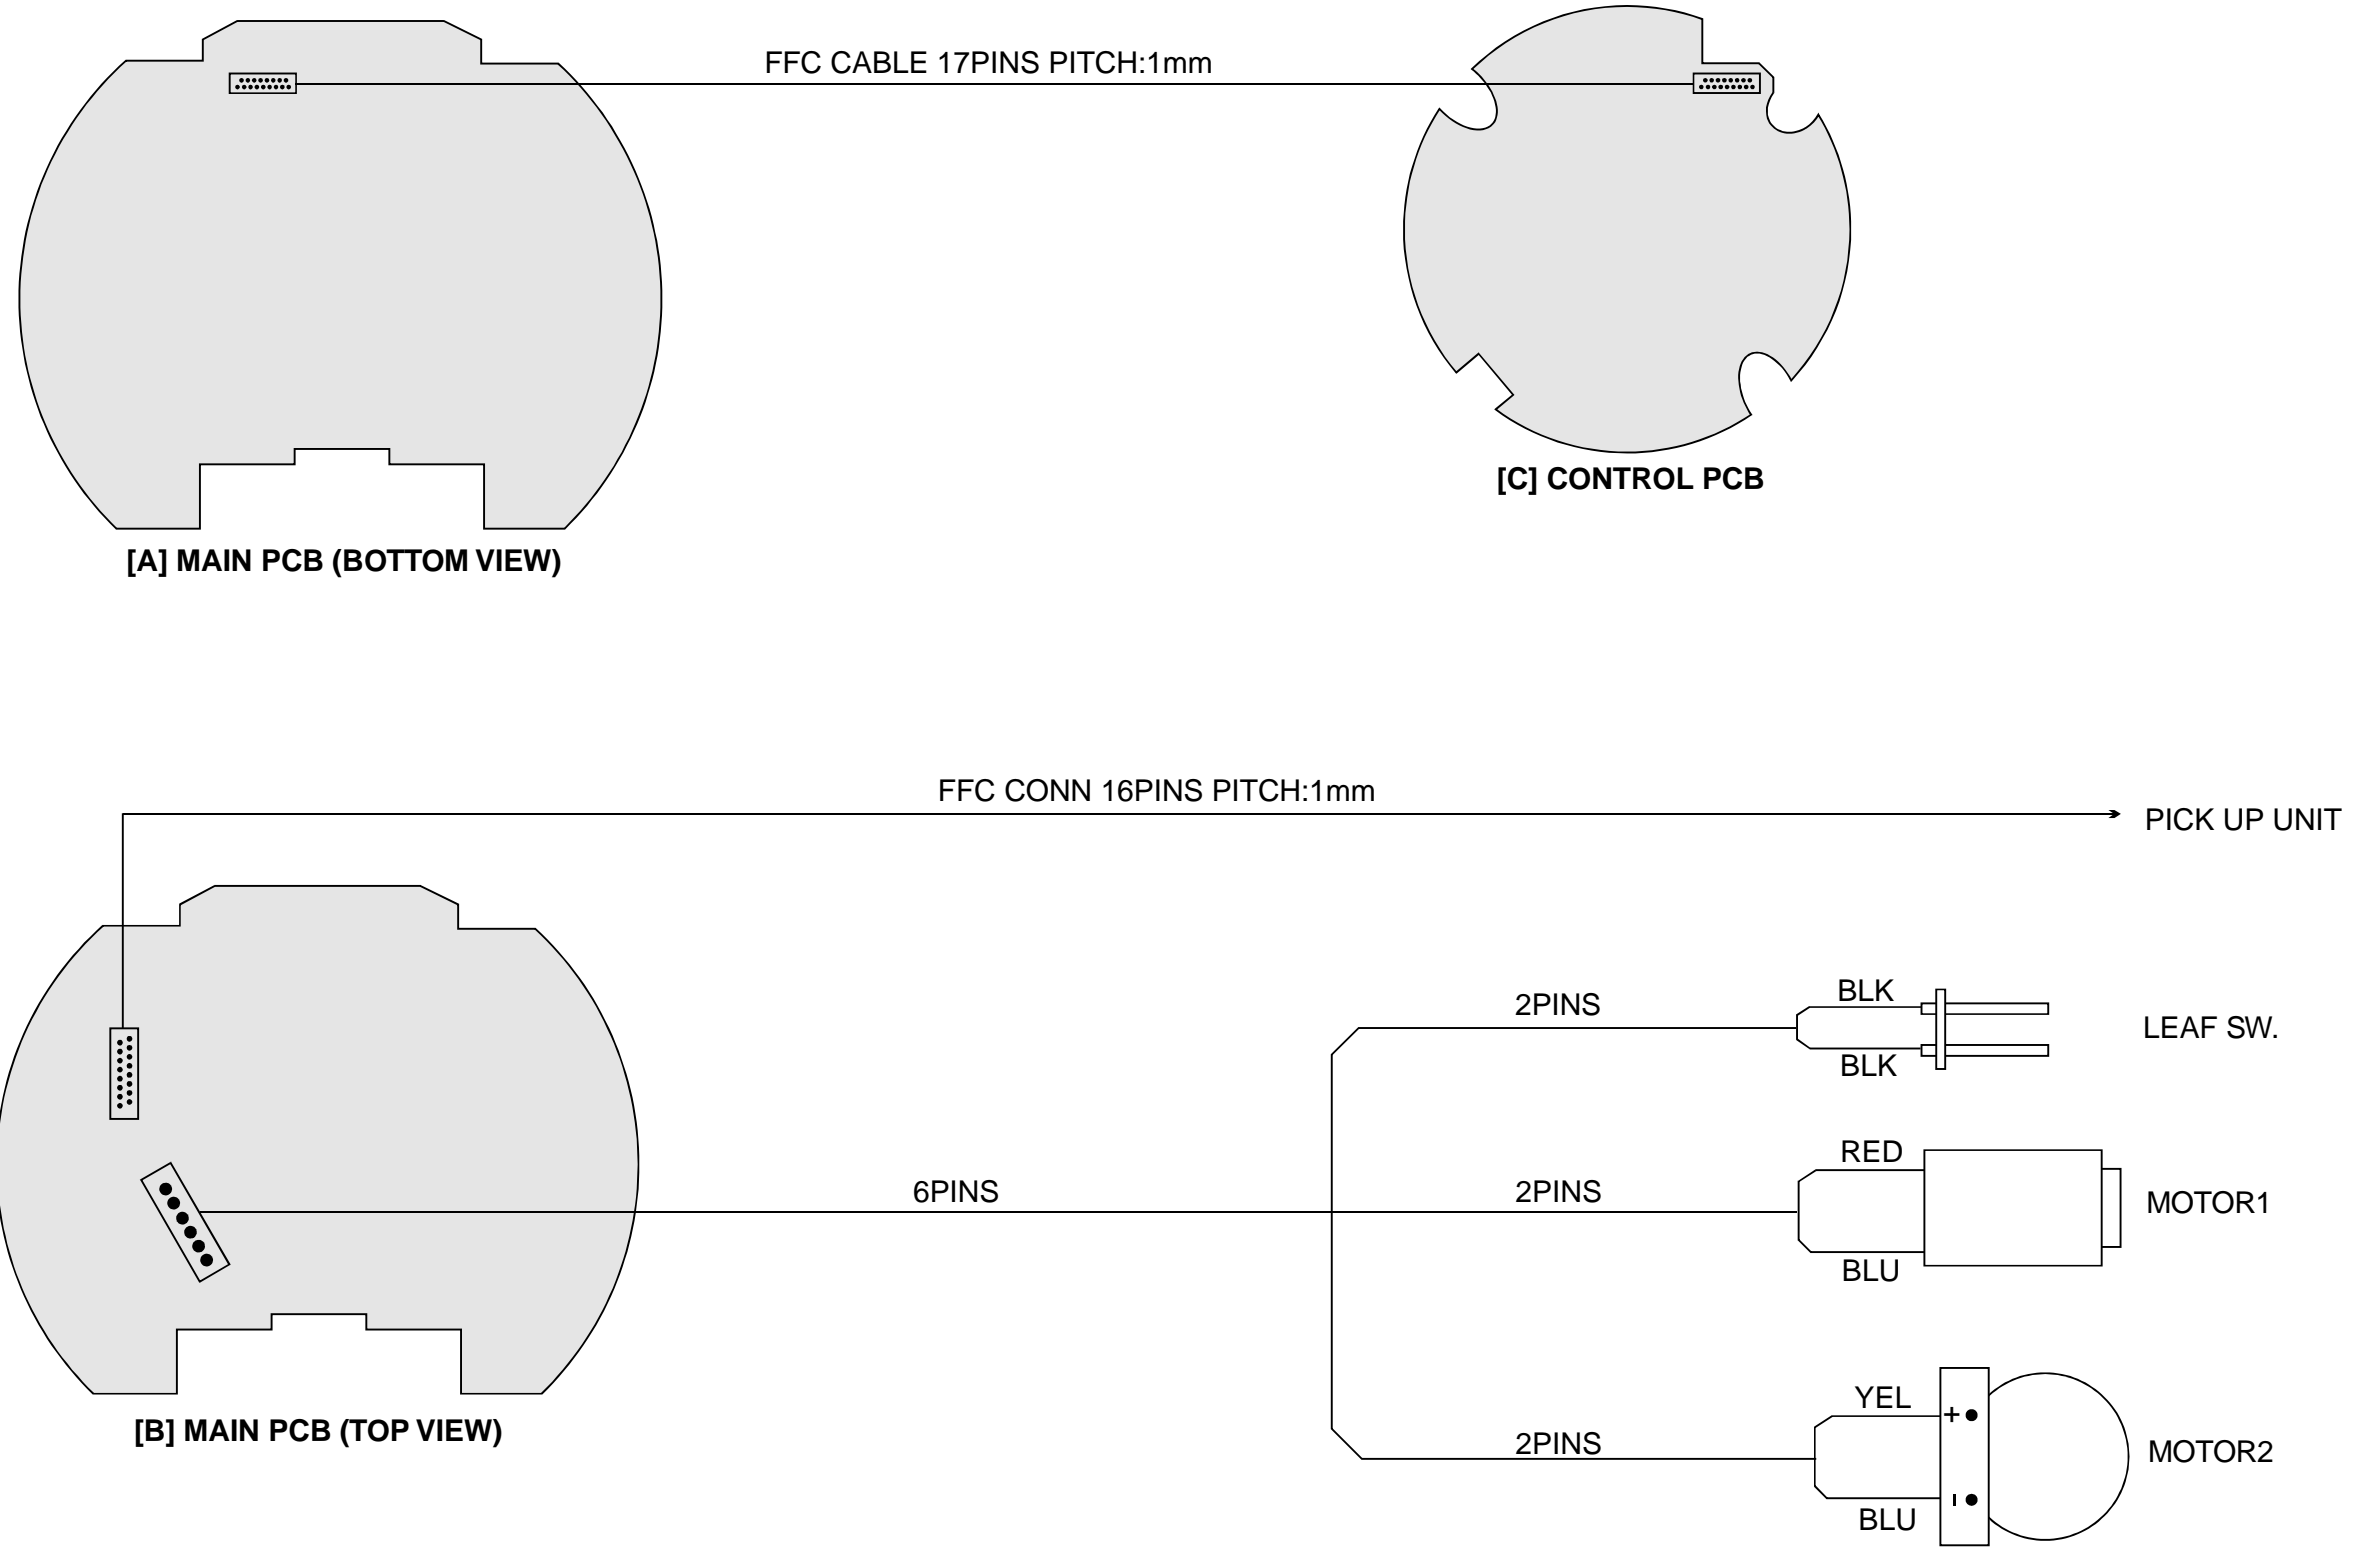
FFC CABLE 17PINS PITCH:1mm

[A] MAIN PCB (BOTTOM VIEW)

[C] CONTROL PCB

FFC CONN 16PINS PITCH:1mm

PICK UP UNIT

2PINS

BLK

BLK

LEAF SW.

6PINS

2PINS

RED

BLU

MOTOR1

[B] MAIN PCB (TOP VIEW)

2PINS

YEL

+

-

BLU

MOTOR2